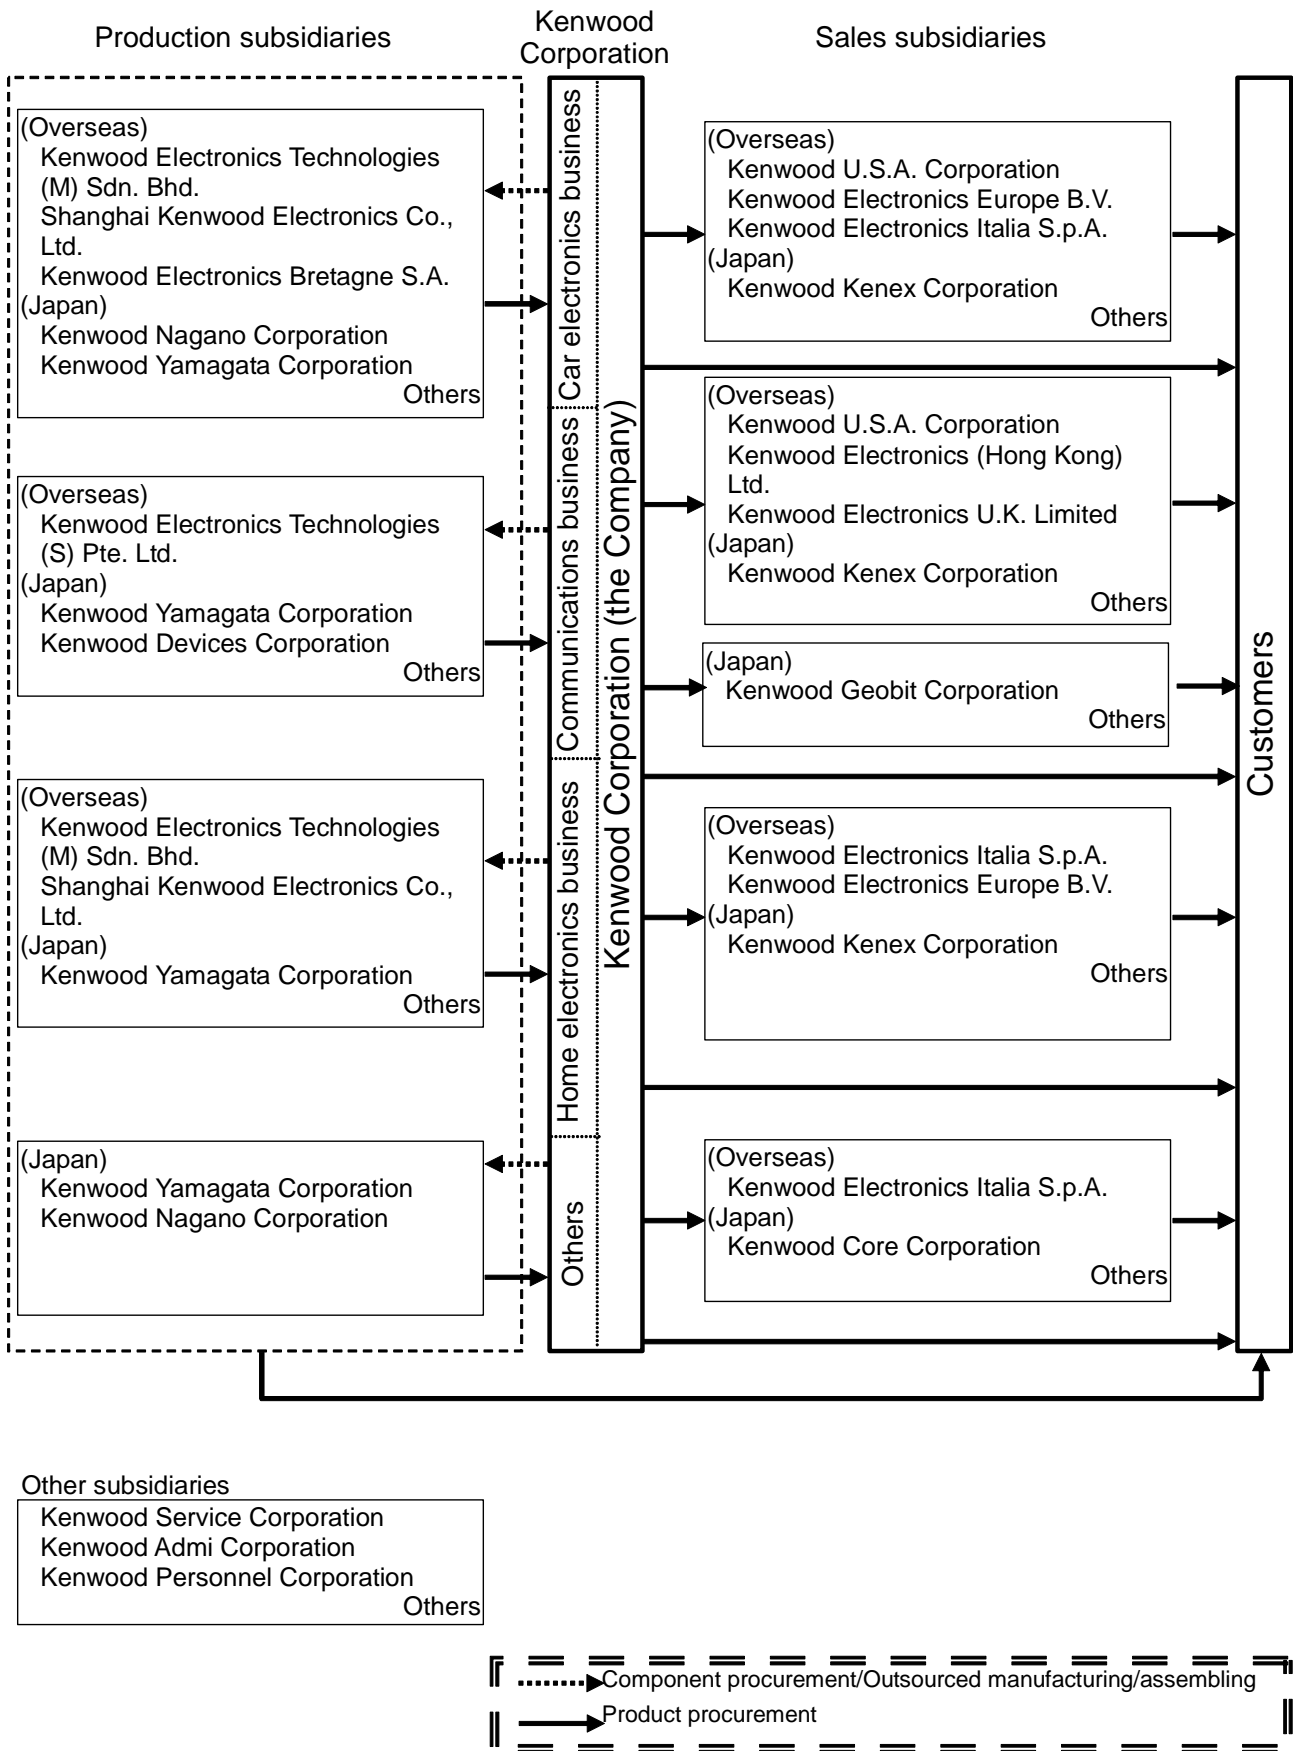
Production subsidiaries

Kenwood Corporation

Sales subsidiaries

(Overseas)
Kenwood Electronics Technologies (M) Sdn. Bhd.
Shanghai Kenwood Electronics Co., Ltd.
Kenwood Electronics Bretagne S.A.
(Japan)
Kenwood Nagano Corporation
Kenwood Yamagata Corporation
Others

(Overseas)
Kenwood Electronics Technologies (S) Pte. Ltd.
(Japan)
Kenwood Yamagata Corporation
Kenwood Devices Corporation
Others

(Overseas)
Kenwood Electronics Technologies (M) Sdn. Bhd.
Shanghai Kenwood Electronics Co., Ltd.
(Japan)
Kenwood Yamagata Corporation
Others

(Japan)
Kenwood Yamagata Corporation
Kenwood Nagano Corporation

Car electronics business

Communications business

Home electronics business

Others

Kenwood Corporation (the Company)

(Overseas)
Kenwood U.S.A. Corporation
Kenwood Electronics Europe B.V.
Kenwood Electronics Italia S.p.A.
(Japan)
Kenwood Kenex Corporation
Others

(Overseas)
Kenwood U.S.A. Corporation
Kenwood Electronics (Hong Kong) Ltd.
Kenwood Electronics U.K. Limited
(Japan)
Kenwood Kenex Corporation
Others

(Japan)
Kenwood Geobit Corporation
Others

(Overseas)
Kenwood Electronics Italia S.p.A.
Kenwood Electronics Europe B.V.
(Japan)
Kenwood Kenex Corporation
Others

(Overseas)
Kenwood Electronics Italia S.p.A.
(Japan)
Kenwood Core Corporation
Others

Customers

Other subsidiaries
Kenwood Service Corporation
Kenwood Admi Corporation
Kenwood Personnel Corporation
Others

Component procurement/Outsourced manufacturing/assembling
Product procurement